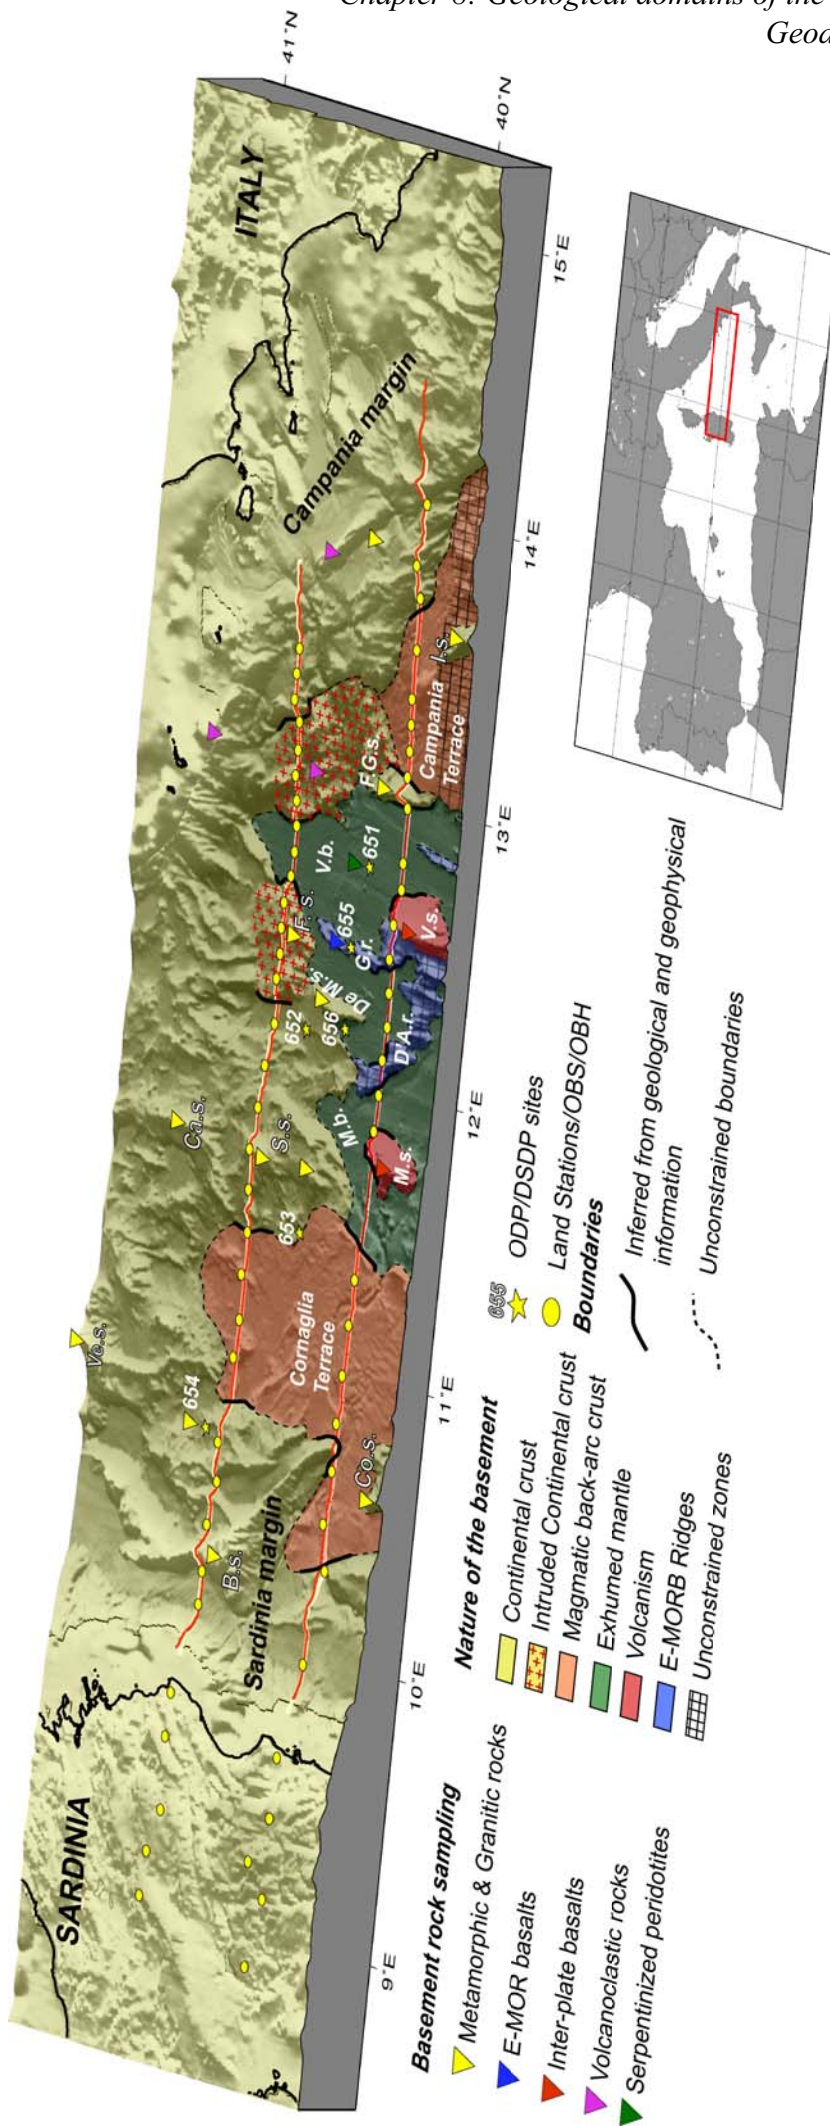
Chapter 6: Geological domains of the
Geod

41°N
40°N
15°E
14°E
13°E
12°E
11°E
10°E
9°E

ITALY
Campania margin
Campania Terrace
I.s.
F.G.s.
V.b.
651
F.s.
655
G.r.
V.s.
De M.s.
652
656
D'A.r.
M.b.
M.s.
Ca.s.
S.s.
653
Cornaglia Terrace
Ve.s.
654
Co.s.
B.s.
Sardinia margin
SARDINIA

Basement rock sampling
Metamorphic & Granitic rocks
E-MOR basalts
Inter-plate basalts
Volcanoclastic rocks
Serpentinized peridotites

Nature of the basement
Continental crust
Intruded Continental crust
Magmatic back-arc crust
Exhumed mantle
Volcanism
E-MORB Ridges
Unconstrained zones

655 ODP/DSDP sites
Land Stations/OBS/OBH
Boundaries
Inferred from geological and geophysical information
Unconstrained boundaries